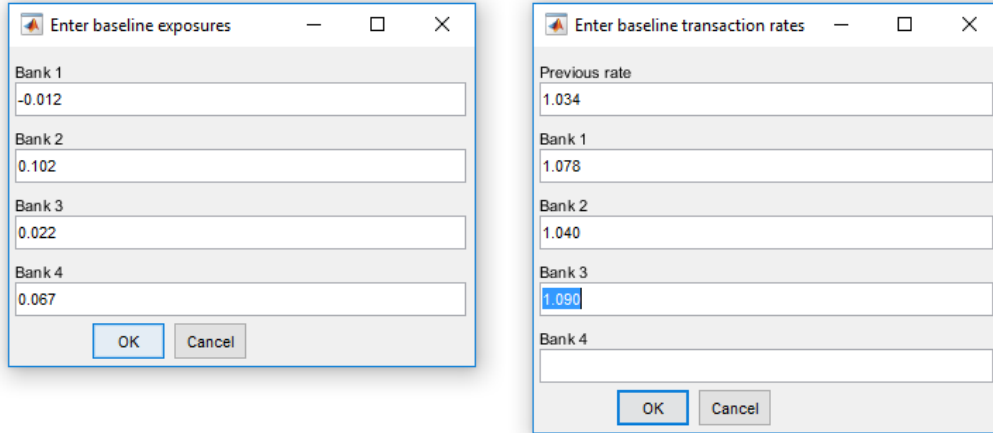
Enter baseline exposures

Bank 1
-0.012

Bank 2
0.102

Bank 3
0.022

Bank 4
0.067

OK Cancel

Enter baseline transaction rates

Previous rate
1.034

Bank 1
1.078

Bank 2
1.040

Bank 3
1.090

Bank 4

OK Cancel